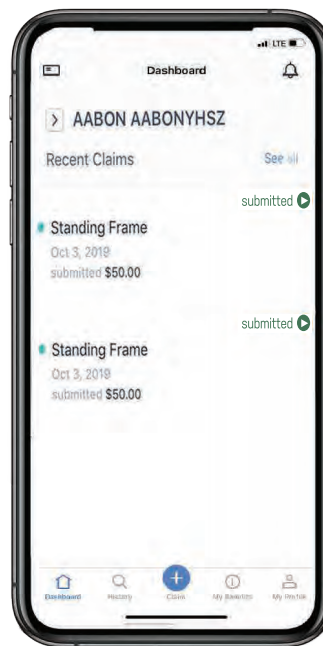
LTE

Dashboard

> AABON AABONYHSZ

Recent Claims

See all

submitted

Standing Frame

Oct 3, 2019

submitted $50.00

submitted

Standing Frame

Oct 3, 2019

submitted $50.00

Dashboard

History

Claims

My Benefits

My Profile